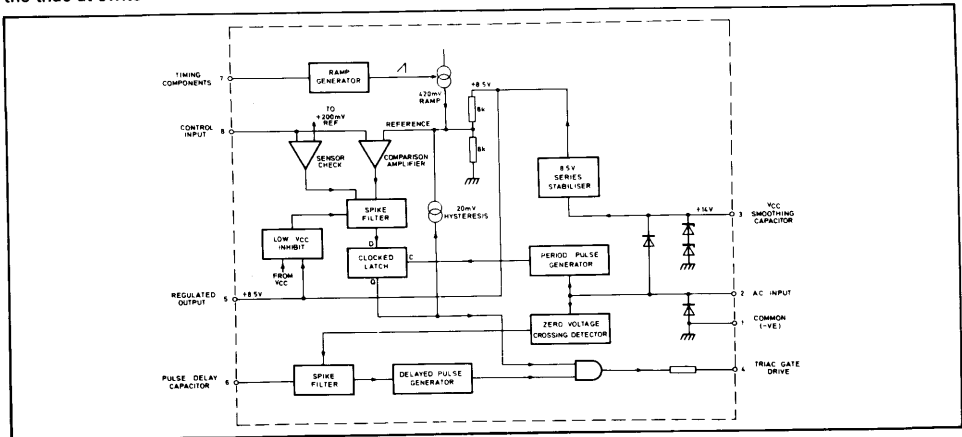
the triac at 0.1%.

TIMING COMPONENTS 7
RAMP GENERATOR
470mV RAMP
+8.5V
8k
8k
TO +200mV REF
CONTROL INPUT 8
REFERENCE
SENSOR CHECK
COMPARISON AMPLIFIER
8.5V SERIES STABILISER
VCC SMOOTHING CAPACITOR 3
+14V
SPIKE FILTER
20mV HYSTERESIS
LOW VCC INHIBIT
FROM VCC
D
CLOCKED LATCH
C
PERIOD PULSE GENERATOR
Q
REGULATED OUTPUT 5
+8.5V
2 AC INPUT
COMMON (-VE) 1
ZERO VOLTAGE CROSSING DETECTOR
PULSE DELAY CAPACITOR 6
SPIKE FILTER
DELAYED PULSE GENERATOR
TRIAC GATE DRIVE 4